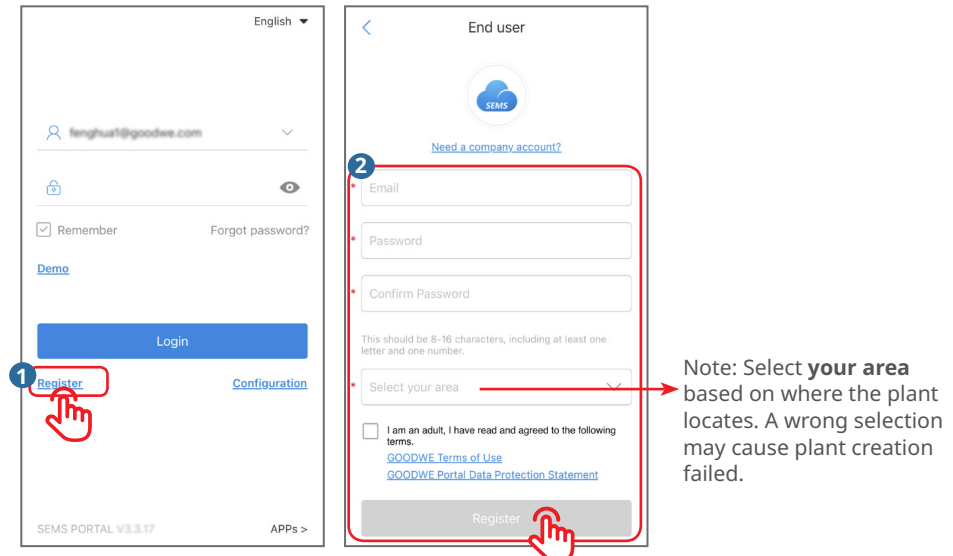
English

fenghua1@goodwe.com

Remember

Forgot password?

Demo

Login

1

Register

Configuration

SEMS PORTAL V3.3.17

APPs >

End user

SEMS

Need a company account?

2

* Email

* Password

* Confirm Password

This should be 8-16 characters, including at least one letter and one number.

* Select your area

I am an adult, I have read and agreed to the following terms.

GOODWE Terms of Use

GOODWE Portal Data Protection Statement

Register

Note: Select **your area** based on where the plant locates. A wrong selection may cause plant creation failed.